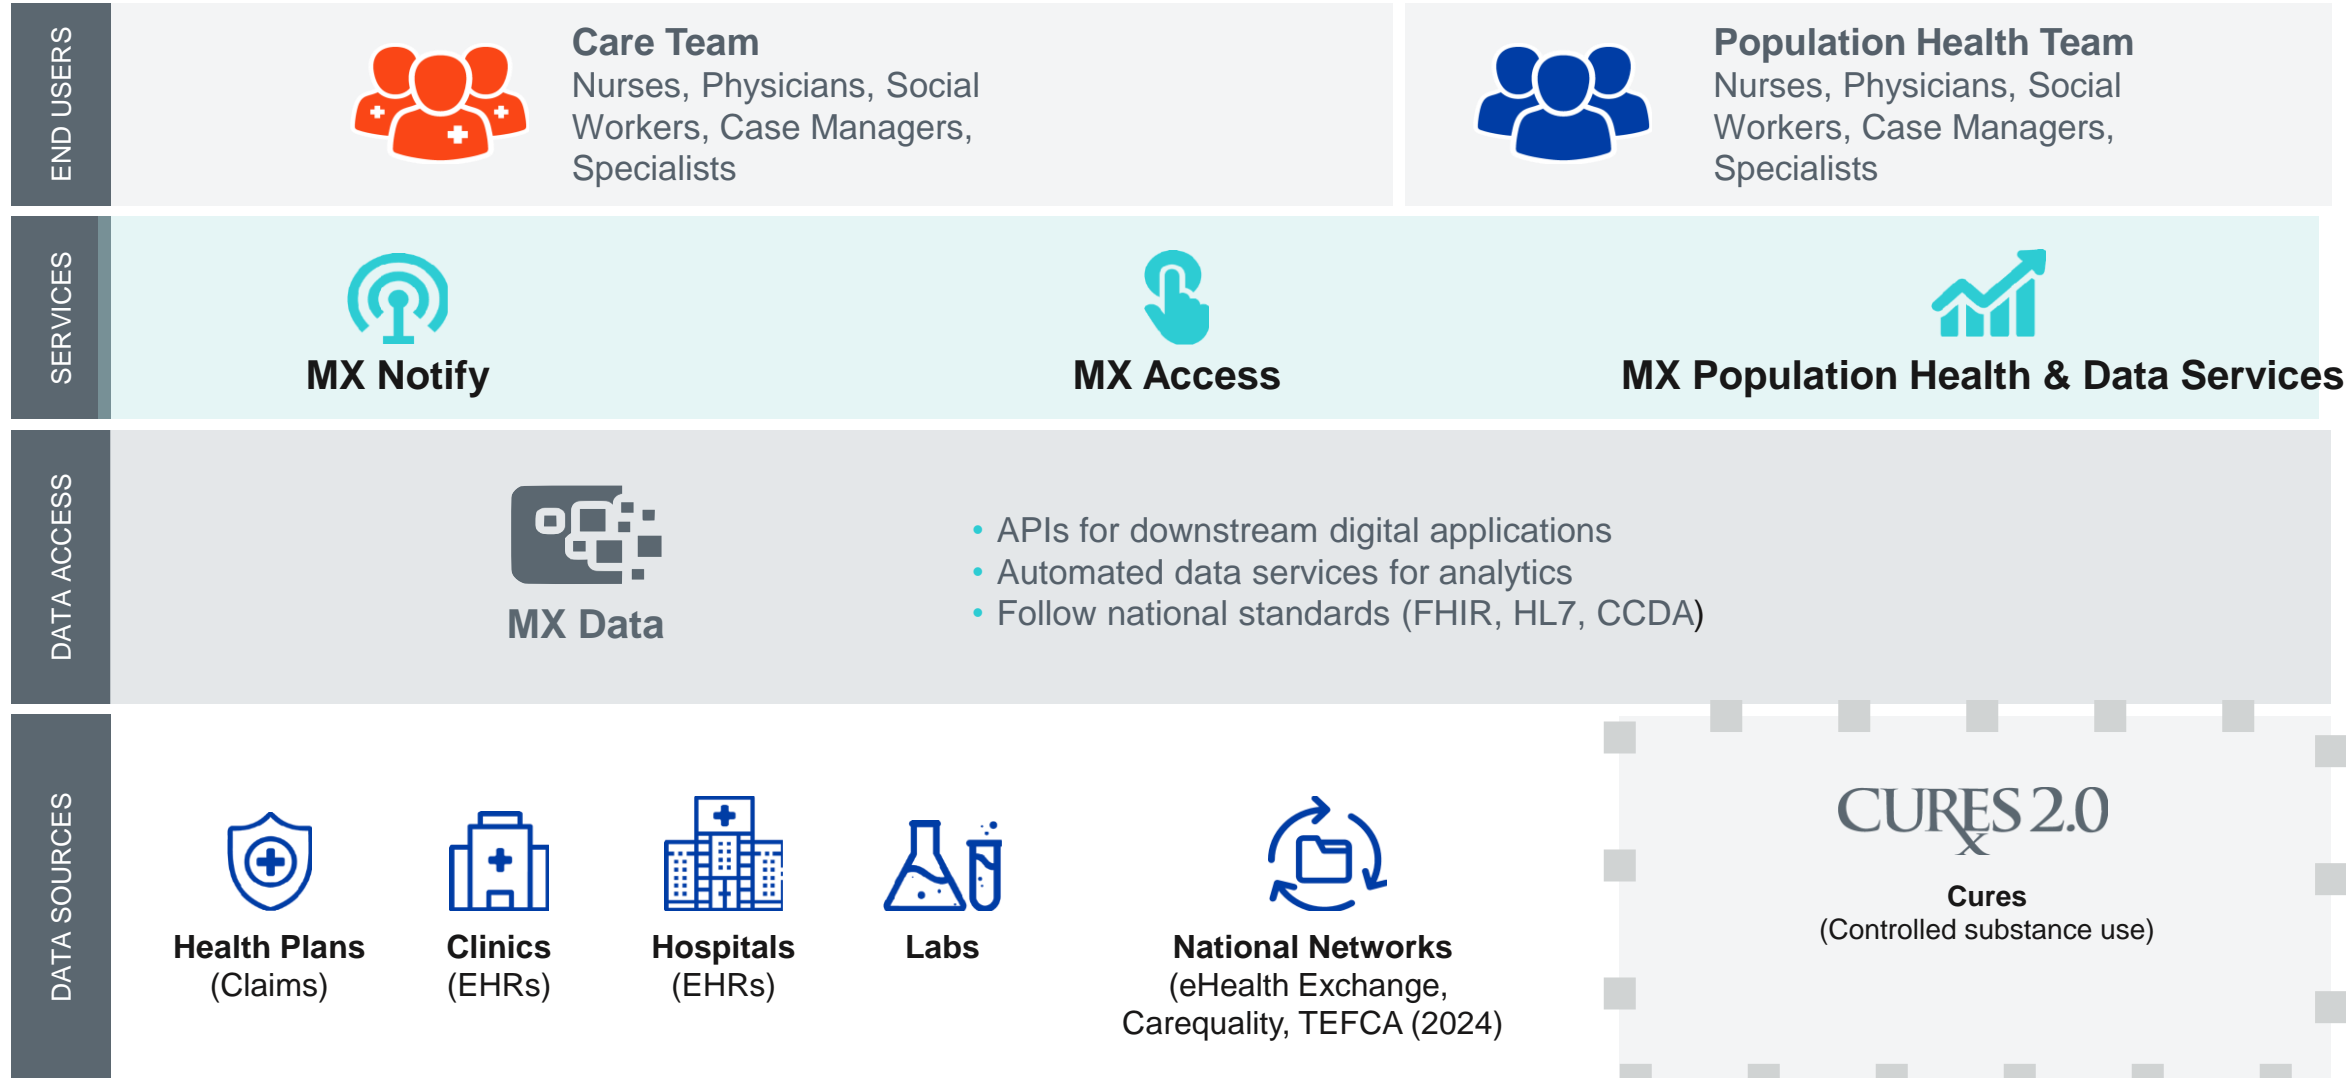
END USERS

Care Team
Nurses, Physicians, Social Workers, Case Managers, Specialists

Population Health Team
Nurses, Physicians, Social Workers, Case Managers, Specialists

SERVICES

MX Notify

MX Access

MX Population Health & Data Services

DATA ACCESS

MX Data

• APIs for downstream digital applications
• Automated data services for analytics
• Follow national standards (FHIR, HL7, CCDA)

DATA SOURCES

Health Plans
(Claims)

Clinics
(EHRs)

Hospitals
(EHRs)

Labs

National Networks
(eHealth Exchange, Carequality, TEFCA (2024)

CURES 2.0

Cures
(Controlled substance use)